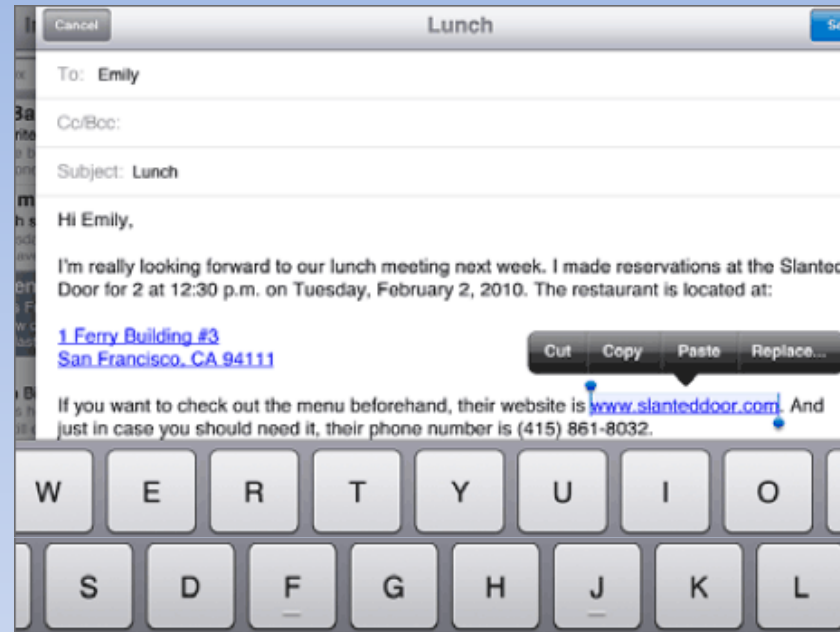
Cancel

Lunch

Se

To: Emily

Cc/Bcc:

Subject: Lunch

Hi Emily,

I'm really looking forward to our lunch meeting next week. I made reservations at the Slanted Door for 2 at 12:30 p.m. on Tuesday, February 2, 2010. The restaurant is located at:

1 Ferry Building #3
San Francisco, CA 94111

Cut | Copy | Paste | Replace...

If you want to check out the menu beforehand, their website is www.slanteddoor.com. And just in case you should need it, their phone number is (415) 861-8032.

W E R T Y U I O
S D F G H J K L